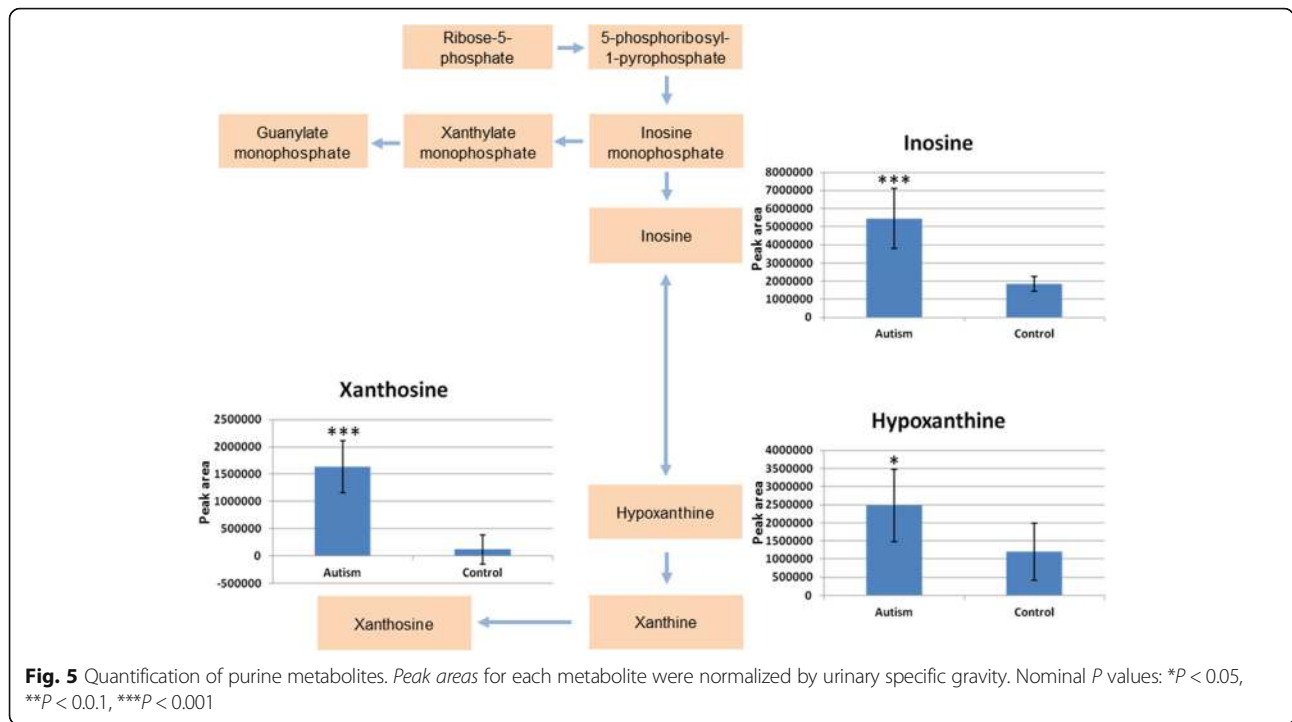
Ribose-5-phosphate

5-phosphoribosyl-1-pyrophosphate

Guanylate monophosphate

Xanthylate monophosphate

Inosine monophosphate

Inosine

Inosine

8000000
7000000
6000000
5000000
4000000
3000000
2000000
1000000
0

Peak area

***

Autism

Control

Xanthosine

2500000
2000000
1500000
1000000
500000
0
-500000

Peak area

***

Autism

Control

Hypoxanthine

4000000
3500000
3000000
2500000
2000000
1500000
1000000
500000
0

Peak area

*

Autism

Control

Hypoxanthine

Xanthosine

Xanthine

**Fig. 5** Quantification of purine metabolites. *Peak areas* for each metabolite were normalized by urinary specific gravity. Nominal *P* values: \**P* < 0.05, \*\**P* < 0.0.1, \*\*\**P* < 0.001